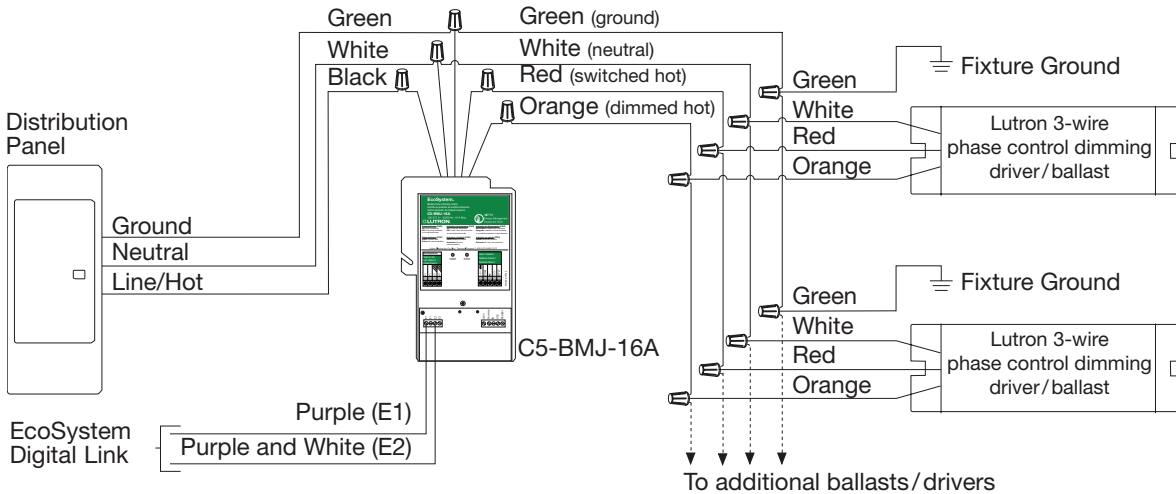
Green
White
Black
Green (ground)
White (neutral)
Red (switched hot)
Orange (dimmed hot)

Distribution Panel

Ground
Neutral
Line/Hot

EcoSystem.
LUTRON

C5-BMJ-16A

Green
Fixture Ground
White
Red
Orange
Lutron 3-wire phase control dimming driver/ballast

Green
Fixture Ground
White
Red
Orange
Lutron 3-wire phase control dimming driver/ballast

EcoSystem Digital Link
Purple (E1)
Purple and White (E2)

To additional ballasts/drivers